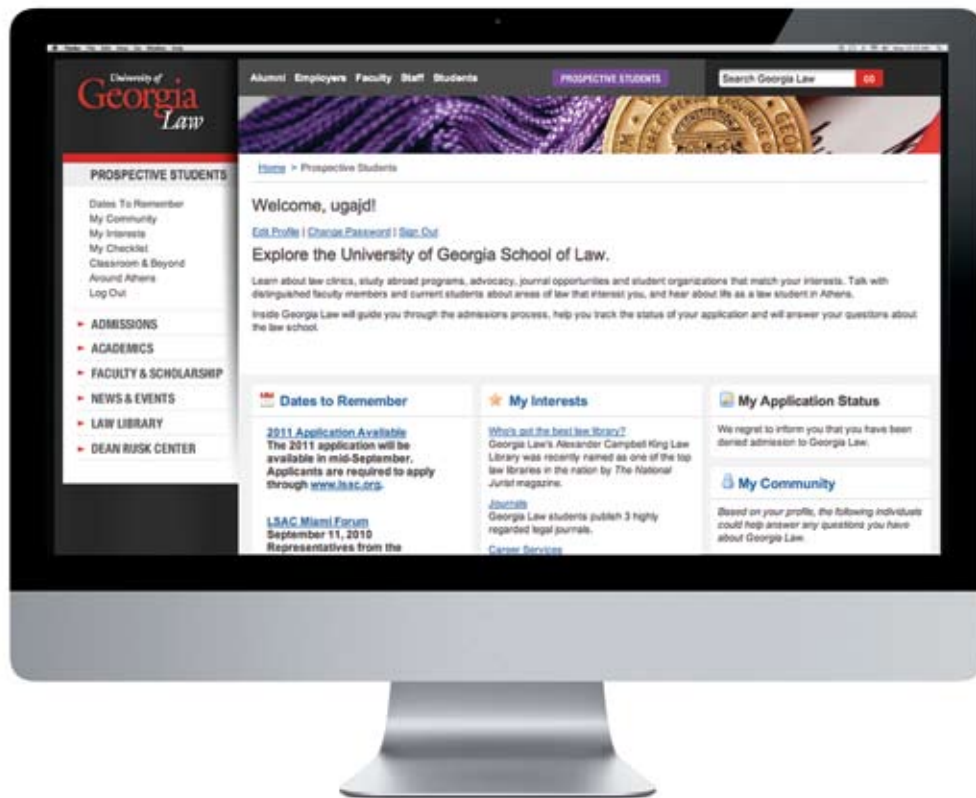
University of Georgia Law

Alumni Employers Faculty Staff Students PROSPECTIVE STUDENTS Search Georgia Law GO

PROSPECTIVE STUDENTS

Dates To Remember
My Community
My Interests
My Checklist
Classroom & Beyond
Around Athens
Log Out

ADMISSIONS
ACADEMICS
FACULTY & SCHOLARSHIP
NEWS & EVENTS
LAW LIBRARY
DEAN RUSK CENTER

Home > Prospective Students

Welcome, ugajd!

Edit Profile | Change Password | Sign Out

Explore the University of Georgia School of Law.

Learn about law clinics, study abroad programs, advocacy, journal opportunities and student organizations that match your interests. Talk with distinguished faculty members and current students about areas of law that interest you, and hear about life as a law student in Athens.

Inside Georgia Law will guide you through the admissions process, help you track the status of your application and will answer your questions about the law school.

Dates to Remember

2011 Application Available
The 2011 application will be available in mid-September. Applicants are required to apply through www.lsac.org.

LSAC Miami Forum
September 11, 2010
Representatives from the

My Interests

Who's got the best law library?
Georgia Law's Alexander Campbell King Law Library was recently named as one of the top law libraries in the nation by The National Jurist magazine.

Journals
Georgia Law students publish 3 highly regarded legal journals.

Career Services

My Application Status

We regret to inform you that you have been denied admission to Georgia Law.

My Community

Based on your profile, the following individuals could help answer any questions you have about Georgia Law.